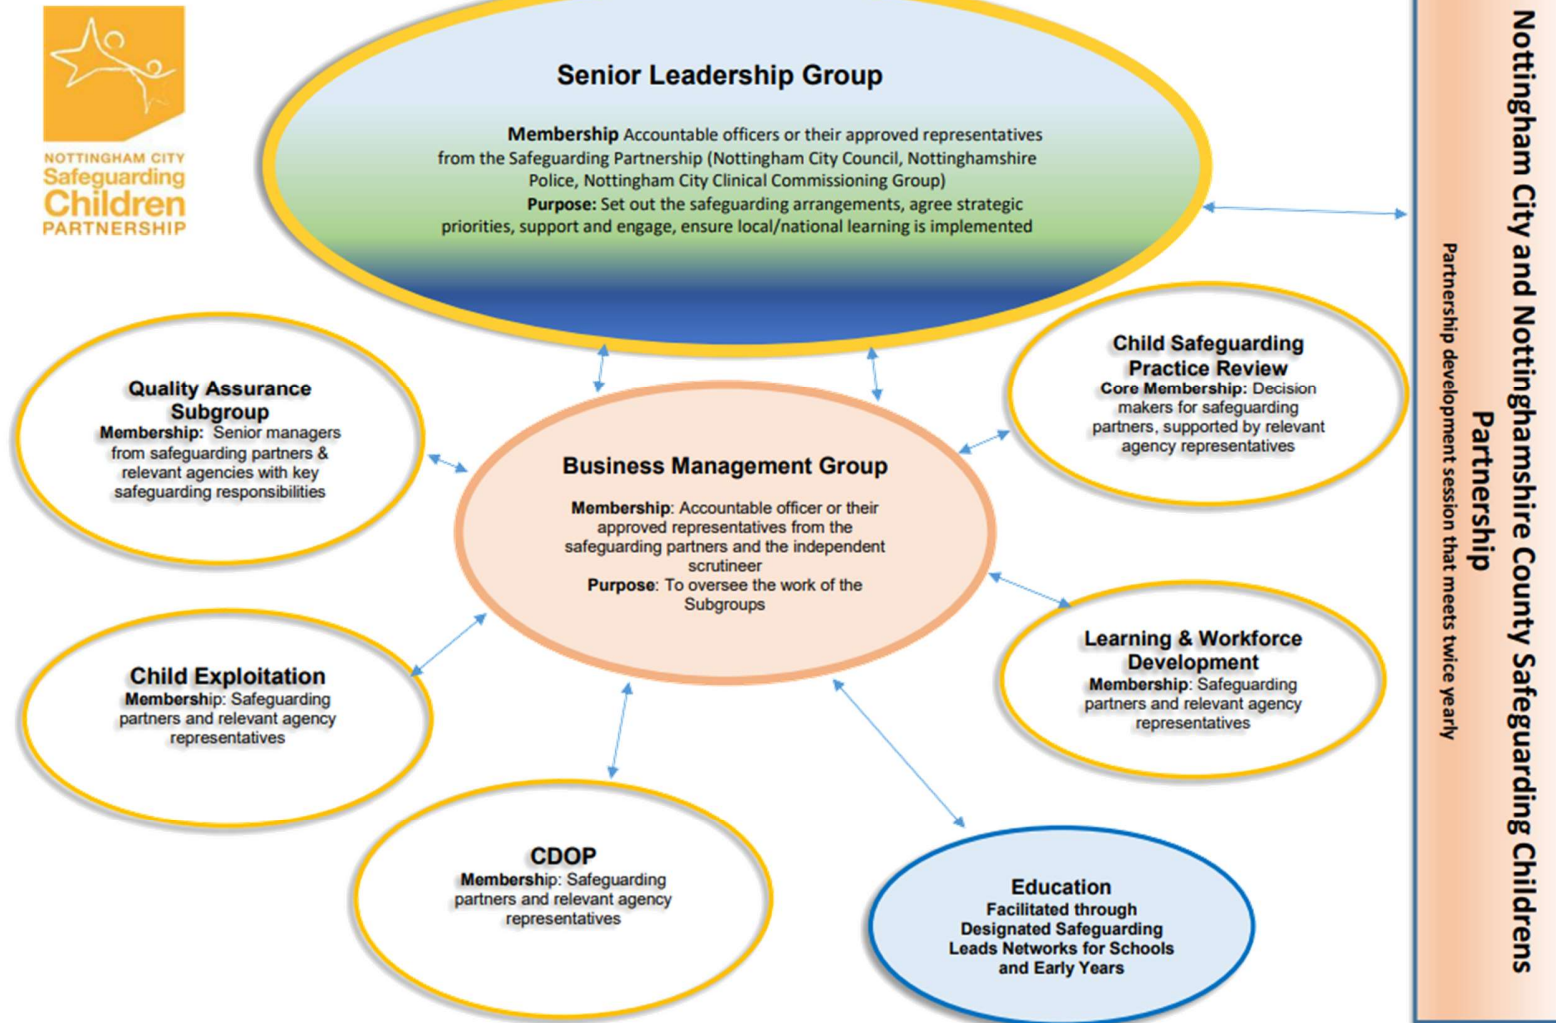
NOTTINGHAM CITY
Safeguarding
Children
PARTNERSHIP

Senior Leadership Group

**Membership** Accountable officers or their approved representatives from the Safeguarding Partnership (Nottingham City Council, Nottinghamshire Police, Nottingham City Clinical Commissioning Group)
**Purpose:** Set out the safeguarding arrangements, agree strategic priorities, support and engage, ensure local/national learning is implemented

Quality Assurance Subgroup
**Membership:** Senior managers from safeguarding partners & relevant agencies with key safeguarding responsibilities

Business Management Group

**Membership**: Accountable officer or their approved representatives from the safeguarding partners and the independent scrutineer
**Purpose**: To oversee the work of the Subgroups

Child Safeguarding Practice Review
**Core Membership:** Decision makers for safeguarding partners, supported by relevant agency representatives

Child Exploitation
**Membership**: Safeguarding partners and relevant agency representatives

Learning & Workforce Development
**Membership**: Safeguarding partners and relevant agency representatives

CDOP
**Membership**: Safeguarding partners and relevant agency representatives

Education
Facilitated through Designated Safeguarding Leads Networks for Schools and Early Years

Nottingham City and Nottinghamshire County Safeguarding Childrens Partnership
Partnership development session that meets twice yearly